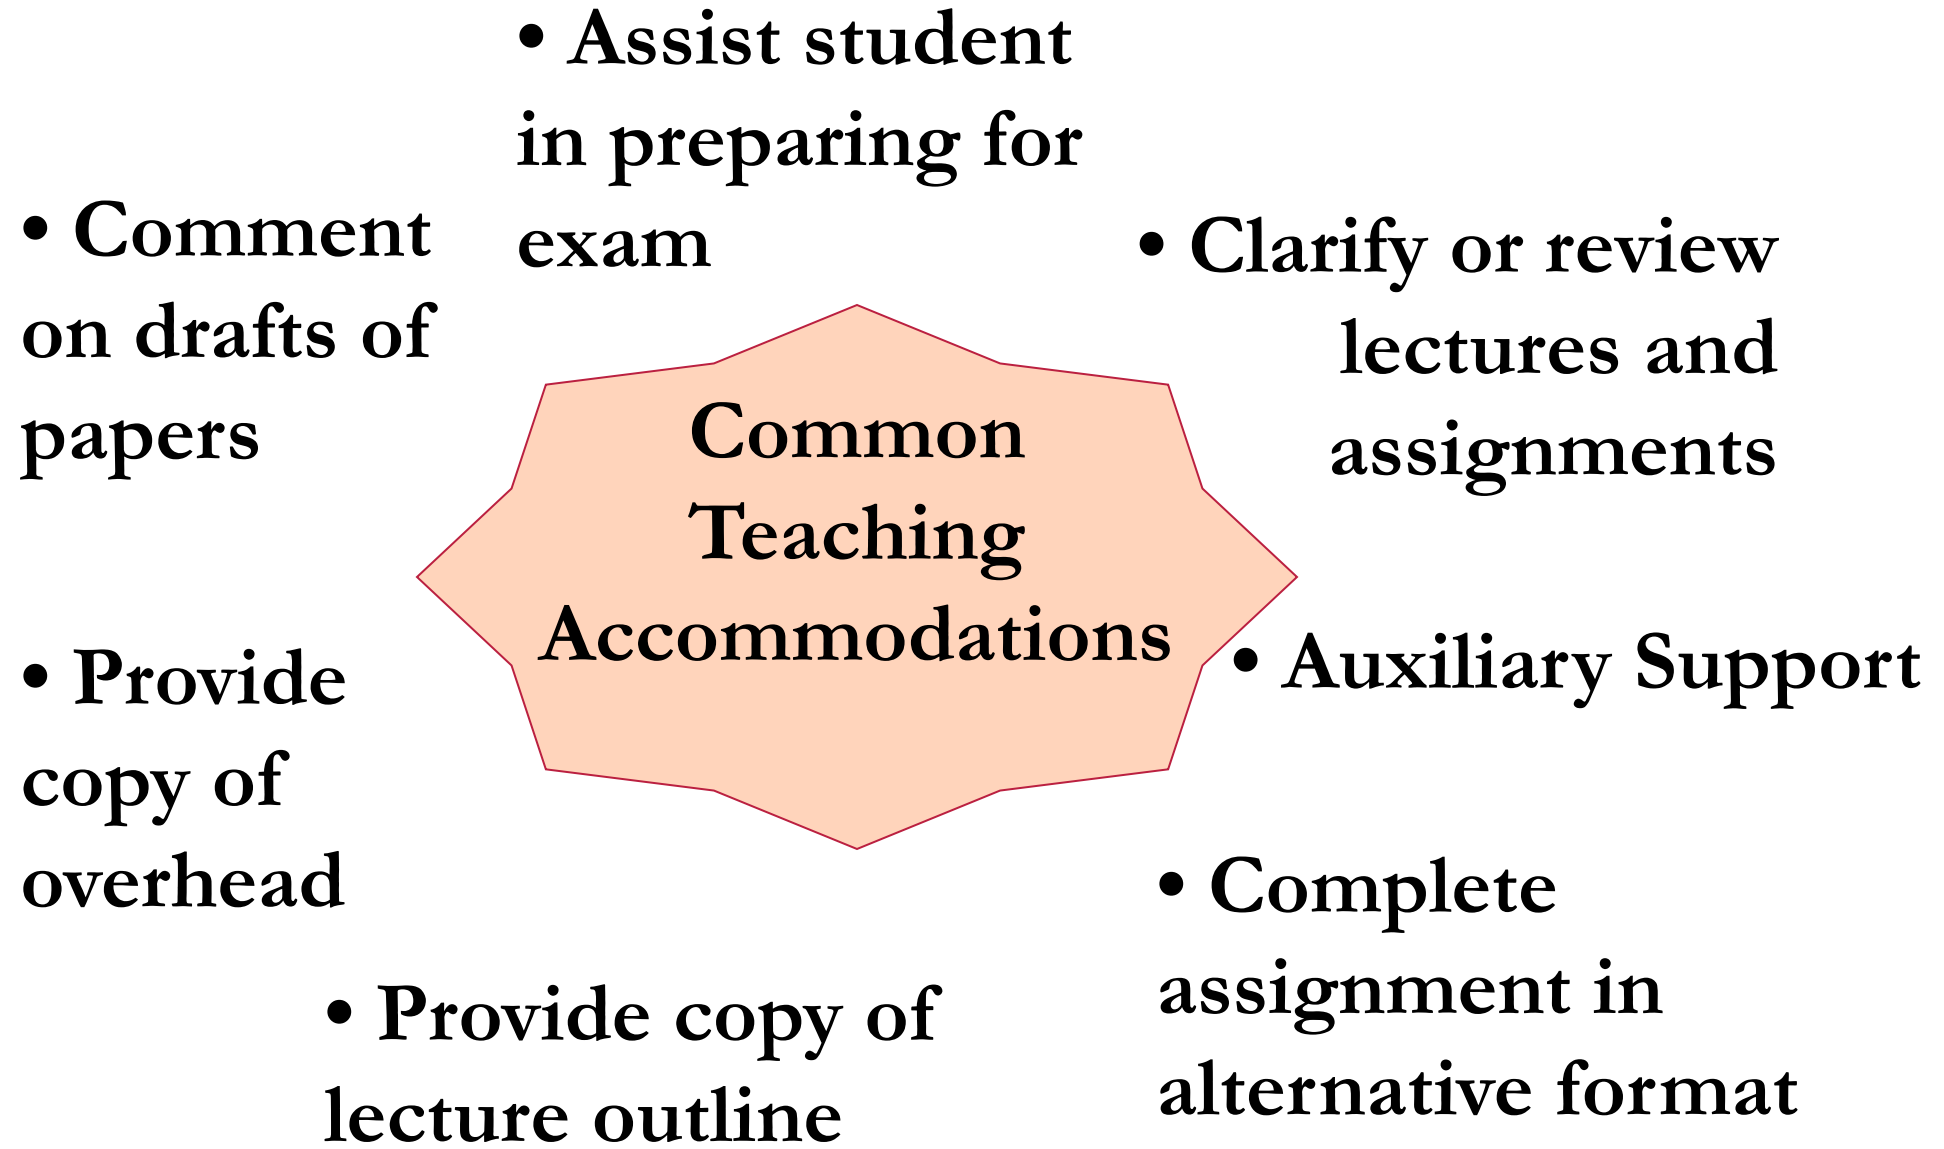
• Assist student in preparing for exam

• Comment on drafts of papers

• Clarify or review lectures and assignments

Common Teaching Accommodations

• Provide copy of overhead

• Auxiliary Support

• Complete assignment in alternative format

• Provide copy of lecture outline